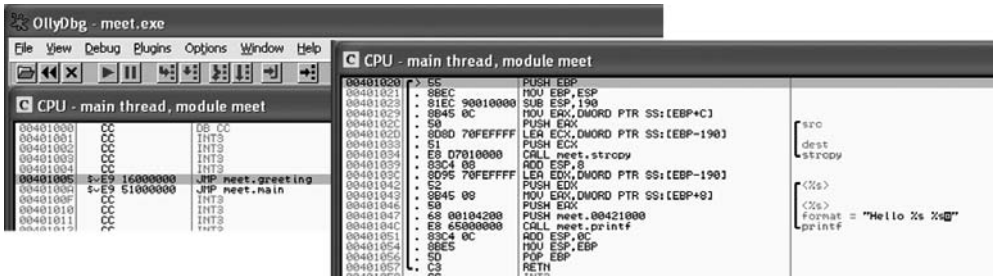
OllyDbg - meet.exe

File View Debug Plugins Options Window Help

CPU - main thread, module meet

| | | |
|---|---|---|
| 00401000 | CC | DB CC |
| 00401001 | CC | INT3 |
| 00401002 | CC | INT3 |
| 00401003 | CC | INT3 |
| 00401004 | CC | INT3 |
| 00401005 | $-E9 16000000 | JMP meet.greeting |
| 0040100A | $-E9 51000000 | JMP meet.main |
| 0040100F | CC | INT3 |
| 00401010 | CC | INT3 |
| 00401011 | CC | INT3 |
| 00401012 | CC | INT3 |

CPU - main thread, module meet

| | | | |
|---|---|---|---|
| 00401020 | 55 | PUSH EBP | |
| 00401021 | 8BEC | MOV EBP,ESP | |
| 00401023 | 81EC 90010000 | SUB ESP,190 | |
| 00401029 | 8B45 0C | MOV EAX,DWORD PTR SS:[EBP+C] | |
| 0040102C | 50 | PUSH EAX | src |
| 0040102D | 8D8D 70FEFFFF | LEA ECX,DWORD PTR SS:[EBP-190] | |
| 00401033 | 51 | PUSH ECX | dest |
| 00401034 | E8 D7010000 | CALL meet.strcpy | strcpy |
| 00401039 | 83C4 08 | ADD ESP,8 | |
| 0040103C | 8D95 70FEFFFF | LEA EDX,DWORD PTR SS:[EBP-190] | |
| 00401042 | 52 | PUSH EDX | <%s> |
| 00401043 | 8B45 08 | MOV EAX,DWORD PTR SS:[EBP+8] | |
| 00401046 | 50 | PUSH EAX | <%s> |
| 00401047 | 68 00104200 | PUSH meet.00421000 | format = "Hello %s %s" |
| 0040104C | E8 65000000 | CALL meet.printf | printf |
| 00401051 | 83C4 0C | ADD ESP,0C | |
| 00401054 | 8BE5 | MOV ESP,EBP | |
| 00401056 | 5D | POP EBP | |
| 00401057 | C3 | RETN | |
| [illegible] | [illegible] | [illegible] | |